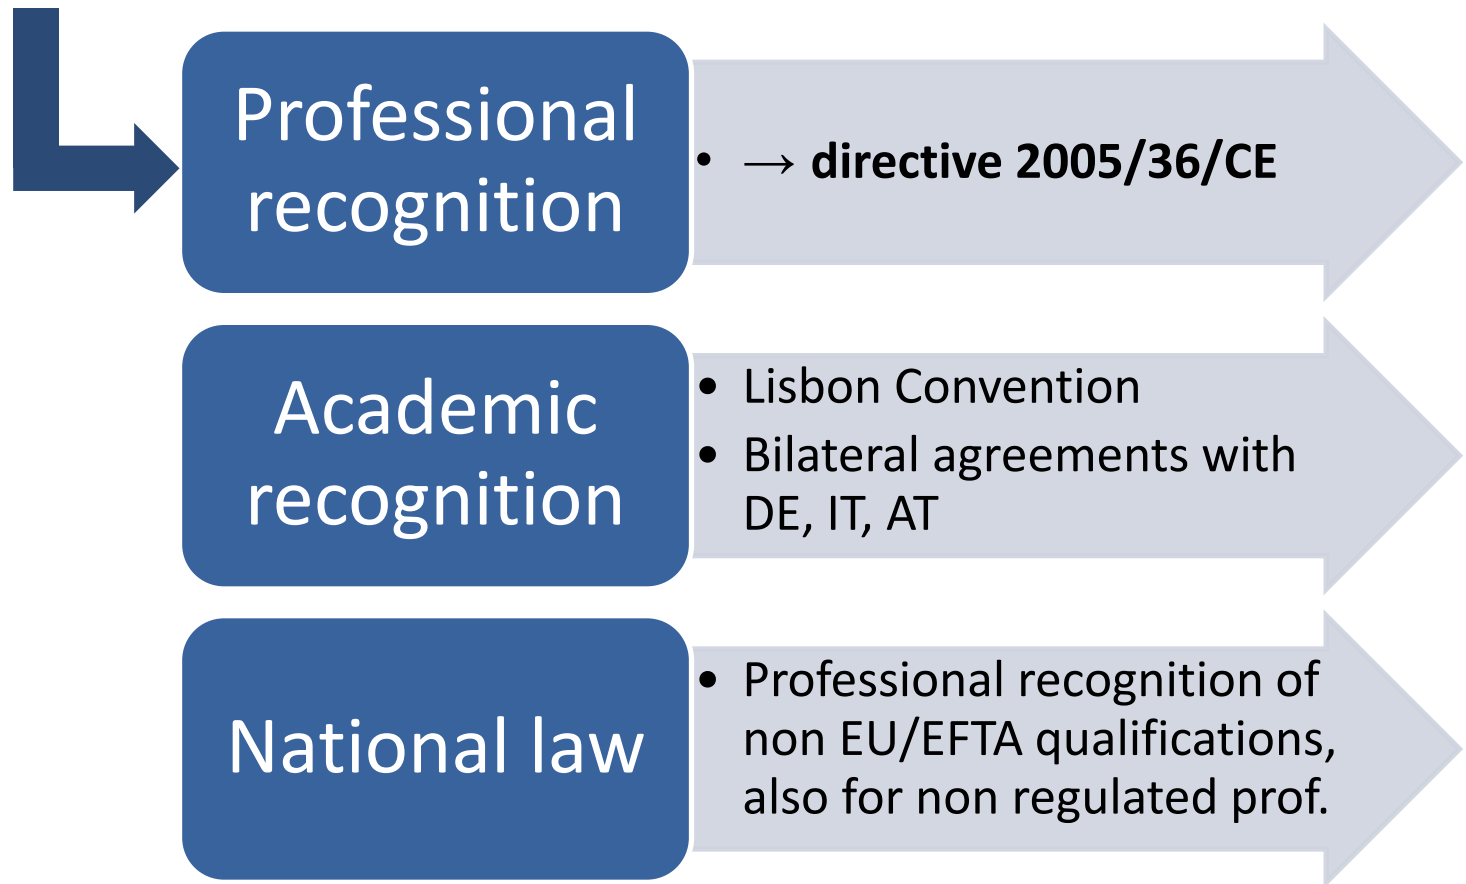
Professional recognition

• → **directive 2005/36/CE**

Academic recognition

• Lisbon Convention
• Bilateral agreements with DE, IT, AT

National law

• Professional recognition of non EU/EFTA qualifications, also for non regulated prof.